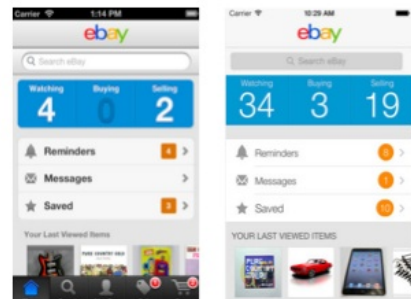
Carrier 1:14 PM

ebay

Search eBay

Watching 4
Buying 0
Selling 2

Reminders 4
Messages
Saved 3

Your Last Viewed Items

Carrier 10:29 AM

ebay

Search eBay

Watching 34
Buying 3
Selling 19

Reminders 8
Messages 1
Saved 10

YOUR LAST VIEWED ITEMS